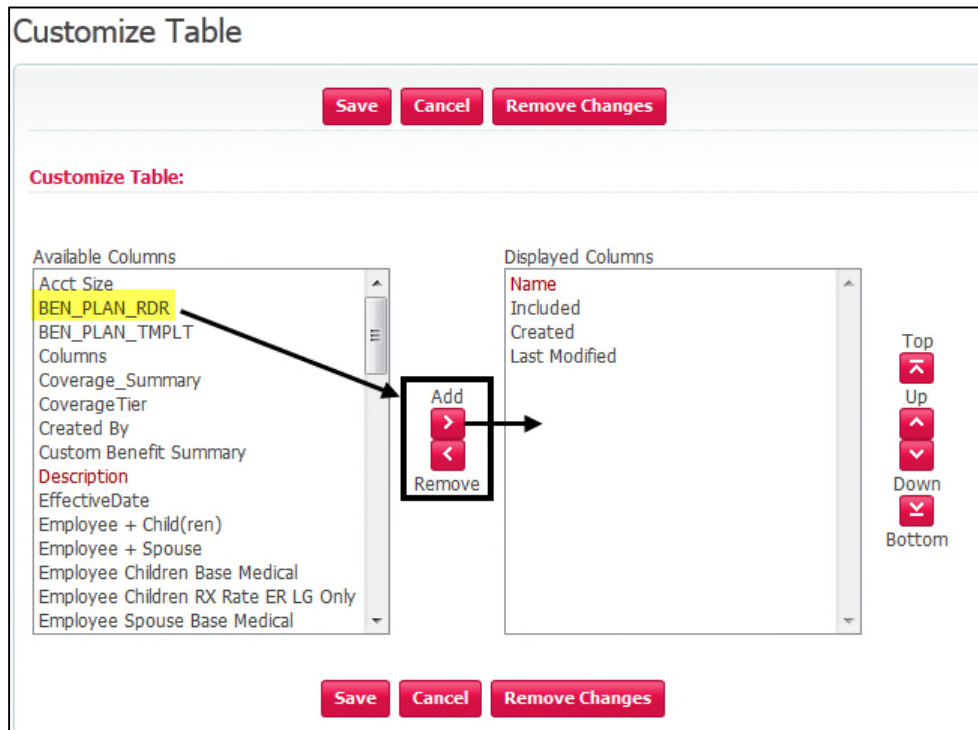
Customize Table

Save Cancel Remove Changes

Customize Table:

Available Columns
Acct Size
BEN_PLAN_RDR
BEN_PLAN_TMPLT
Columns
Coverage_Summary
CoverageTier
Created By
Custom Benefit Summary
Description
EffectiveDate
Employee + Child(ren)
Employee + Spouse
Employee Children Base Medical
Employee Children RX Rate ER LG Only
Employee Spouse Base Medical

Add
Remove

Displayed Columns
Name
Included
Created
Last Modified

Top
Up
Down
Bottom

Save Cancel Remove Changes